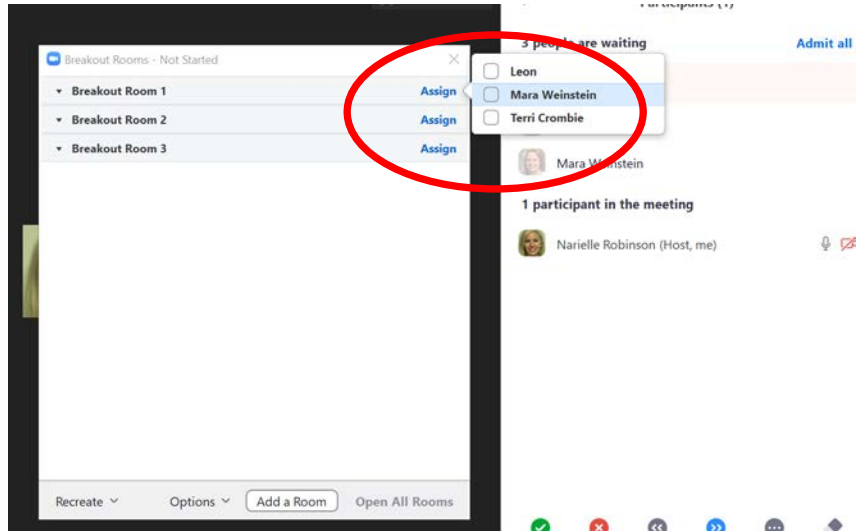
Participants (1)

Breakout Rooms - Not Started

Breakout Room 1 Assign

Breakout Room 2 Assign

Breakout Room 3 Assign

Leon

Mara Weinstein

Terri Crombie

3 people are waiting

Admit all

Mara Weinstein

1 participant in the meeting

Narielle Robinson (Host, me)

Recreate

Options

Add a Room

Open All Rooms